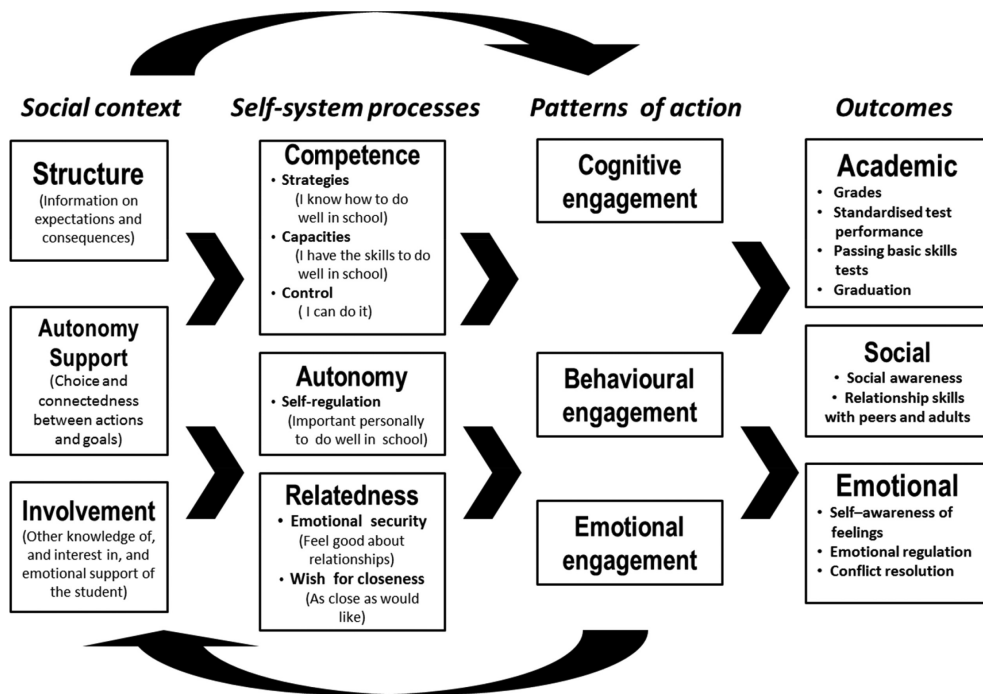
Social context

Self-system processes

Patterns of action

Outcomes

Structure
(Information on expectations and consequences)

Autonomy Support
(Choice and connectedness between actions and goals)

Involvement
(Other knowledge of, and interest in, and emotional support of the student)

Competence
• Strategies
(I know how to do well in school)
• Capacities
(I have the skills to do well in school)
• Control
( I can do it)

Autonomy
• Self-regulation
(Important personally to do well in school)

Relatedness
• Emotional security
(Feel good about relationships)
• Wish for closeness
(As close as would like)

Cognitive engagement

Behavioural engagement

Emotional engagement

Academic
• Grades
• Standardised test performance
• Passing basic skills tests
• Graduation

Social
• Social awareness
• Relationship skills with peers and adults

Emotional
• Self–awareness of feelings
• Emotional regulation
• Conflict resolution